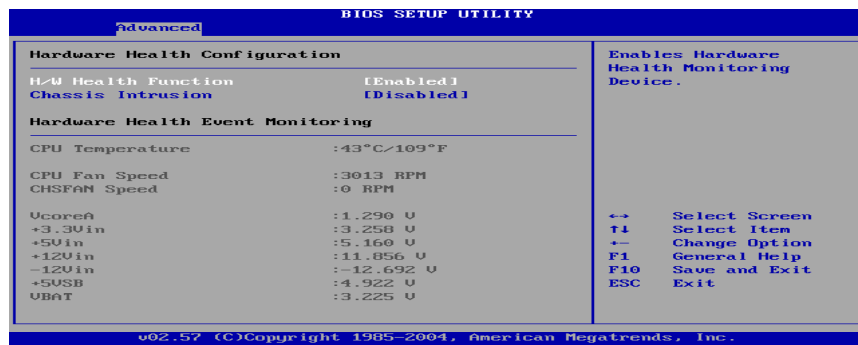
BIOS SETUP UTILITY
Advanced

Hardware Health Configuration

H/W Health Function [Enabled]
Chassis Intrusion [Disabled]

Hardware Health Event Monitoring

| | |
|---|---|
| CPU Temperature | :43°C/109°F |
| CPU Fan Speed | :3013 RPM |
| CHSFAN Speed | :0 RPM |
| VcoreA | :1.290 V |
| +3.3Vin | :3.258 V |
| +5Vin | :5.160 V |
| +12Vin | :11.856 V |
| -12Vin | :-12.692 V |
| +5VSB | :4.922 V |
| VBAT | :3.225 V |

Enables Hardware Health Monitoring Device.

↔ Select Screen
↑↓ Select Item
+- Change Option
F1 General Help
F10 Save and Exit
ESC Exit

v02.57 (C)Copyright 1985-2004, American Megatrends, Inc.